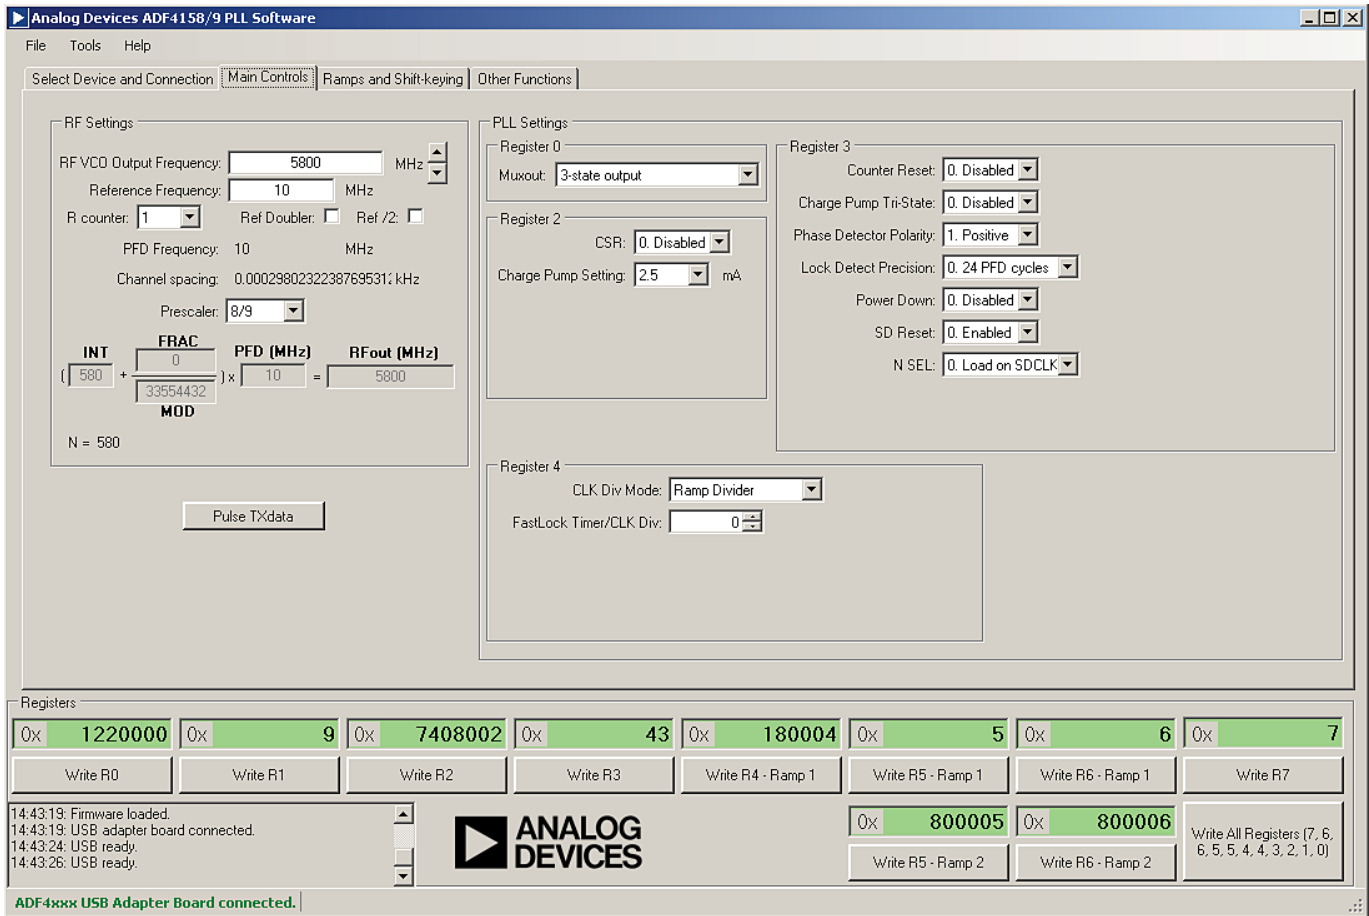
Analog Devices ADF4158/9 PLL Software

File Tools Help

Select Device and Connection | Main Controls | Ramps and Shift-keying | Other Functions

RF Settings

RF VCO Output Frequency: 5800 MHz

Reference Frequency: 10 MHz

R counter: 1 Ref Doubler: Ref /2:

PFD Frequency: 10 MHz

Channel spacing: 0.000298023223876953: kHz

Prescaler: 8/9

INT FRAC PFD (MHz) RFout (MHz)

( 580 + 0 / 33554432 ) x 10 = 5800

MOD

N = 580

Pulse TXdata

PLL Settings

Register 0

Muxout: 3-state output

Register 2

CSR: 0. Disabled

Charge Pump Setting: 2.5 mA

Register 3

Counter Reset: 0. Disabled

Charge Pump Tri-State: 0. Disabled

Phase Detector Polarity: 1. Positive

Lock Detect Precision: 0. 24 PFD cycles

Power Down: 0. Disabled

SD Reset: 0. Enabled

N SEL: 0. Load on SDCLK

Register 4

CLK Div Mode: Ramp Divider

FastLock Timer/CLK Div: 0

Registers

| 0x 1220000 | 0x 9 | 0x 7408002 | 0x 43 | 0x 180004 | 0x 5 | 0x 6 | 0x 7 |
|---|---|---|---|---|---|---|---|
| Write R0 | Write R1 | Write R2 | Write R3 | Write R4 - Ramp 1 | Write R5 - Ramp 1 | Write R6 - Ramp 1 | Write R7 |

14:43:19: Firmware loaded.
14:43:19: USB adapter board connected.
14:43:24: USB ready.
14:43:26: USB ready.

ANALOG DEVICES

0x 800005
Write R5 - Ramp 2

0x 800006
Write R6 - Ramp 2

Write All Registers (7, 6, 6, 5, 5, 4, 4, 3, 2, 1, 0)

ADF4xxx USB Adapter Board connected.